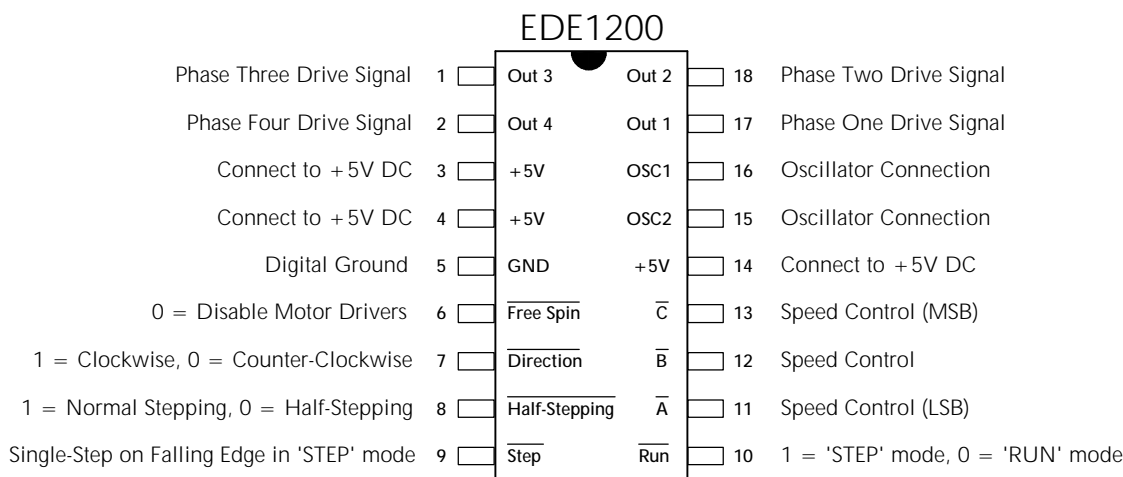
EDE1200

Phase Three Drive Signal 1 Out 3 Out 2 18 Phase Two Drive Signal

Phase Four Drive Signal 2 Out 4 Out 1 17 Phase One Drive Signal

Connect to +5V DC 3 +5V OSC1 16 Oscillator Connection

Connect to +5V DC 4 +5V OSC2 15 Oscillator Connection

Digital Ground 5 GND +5V 14 Connect to +5V DC

0 = Disable Motor Drivers 6 $\overline{\text{Free Spin}}$ $\overline{\text{C}}$ 13 Speed Control (MSB)

1 = Clockwise, 0 = Counter-Clockwise 7 $\overline{\text{Direction}}$ $\overline{\text{B}}$ 12 Speed Control

1 = Normal Stepping, 0 = Half-Stepping 8 $\overline{\text{Half-Stepping}}$ $\overline{\text{A}}$ 11 Speed Control (LSB)

Single-Step on Falling Edge in 'STEP' mode 9 $\overline{\text{Step}}$ $\overline{\text{Run}}$ 10 1 = 'STEP' mode, 0 = 'RUN' mode